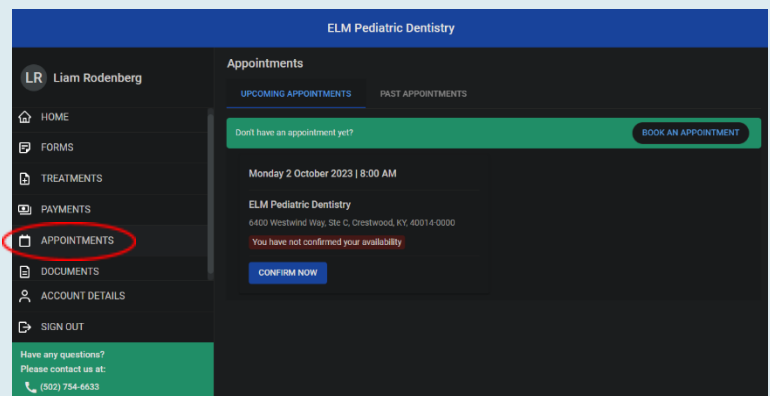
ELM Pediatric Dentistry

LR Liam Rodenberg

HOME
FORMS
TREATMENTS
PAYMENTS
APPOINTMENTS
DOCUMENTS
ACCOUNT DETAILS
SIGN OUT

Have any questions?
Please contact us at:
(502) 754-6633

Appointments

UPCOMING APPOINTMENTS
PAST APPOINTMENTS

Don't have an appointment yet?
BOOK AN APPOINTMENT

Monday 2 October 2023 | 8:00 AM

ELM Pediatric Dentistry
6400 Westwind Way, Ste C, Crestwood, KY, 40014-0000
You have not confirmed your availability

CONFIRM NOW